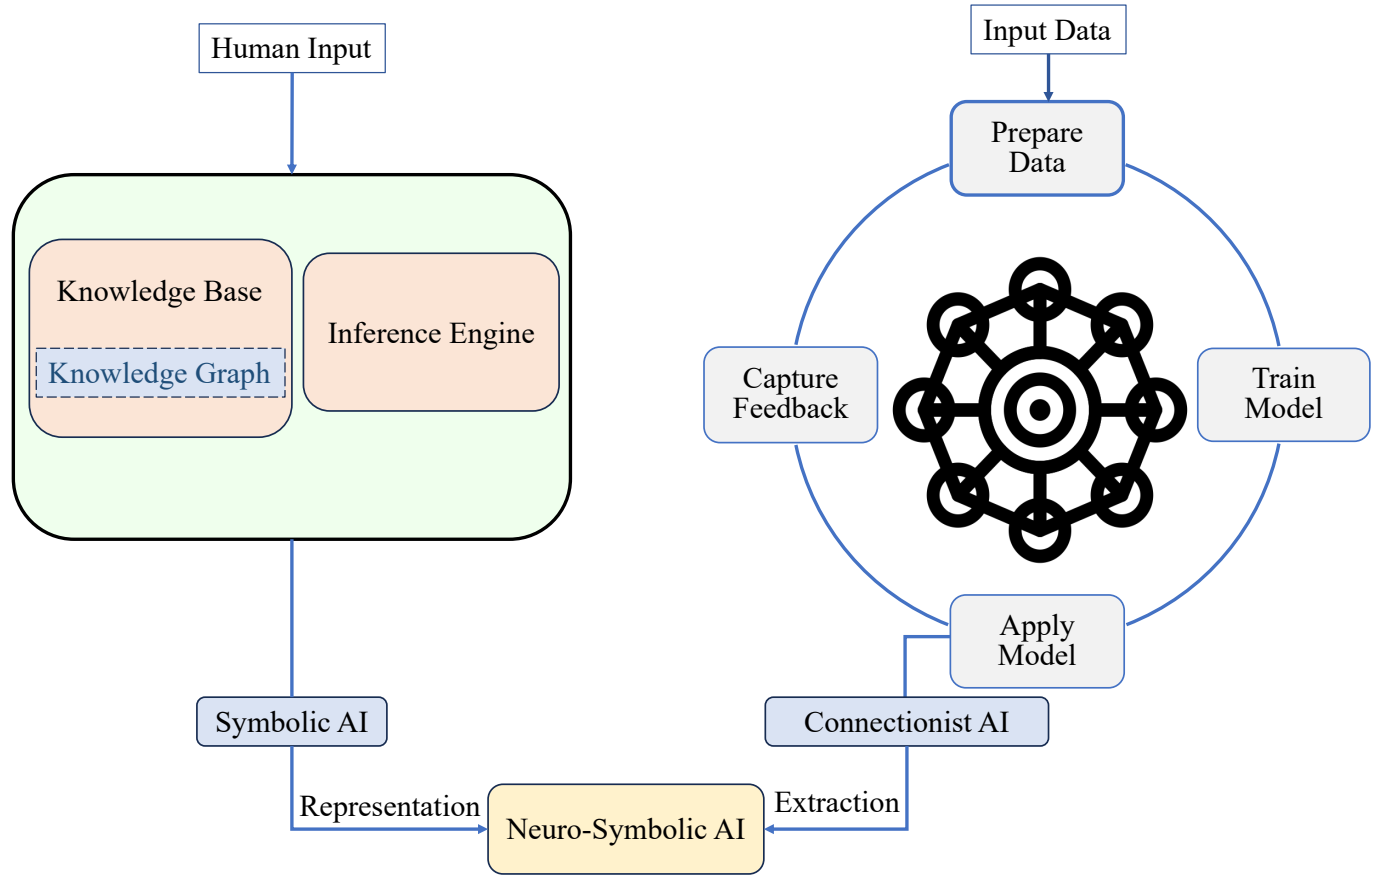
Human Input

Knowledge Base

Knowledge Graph

Inference Engine

Symbolic AI

Representation

Neuro-Symbolic AI

Extraction

Connectionist AI

Input Data

Prepare Data

Train Model

Apply Model

Capture Feedback